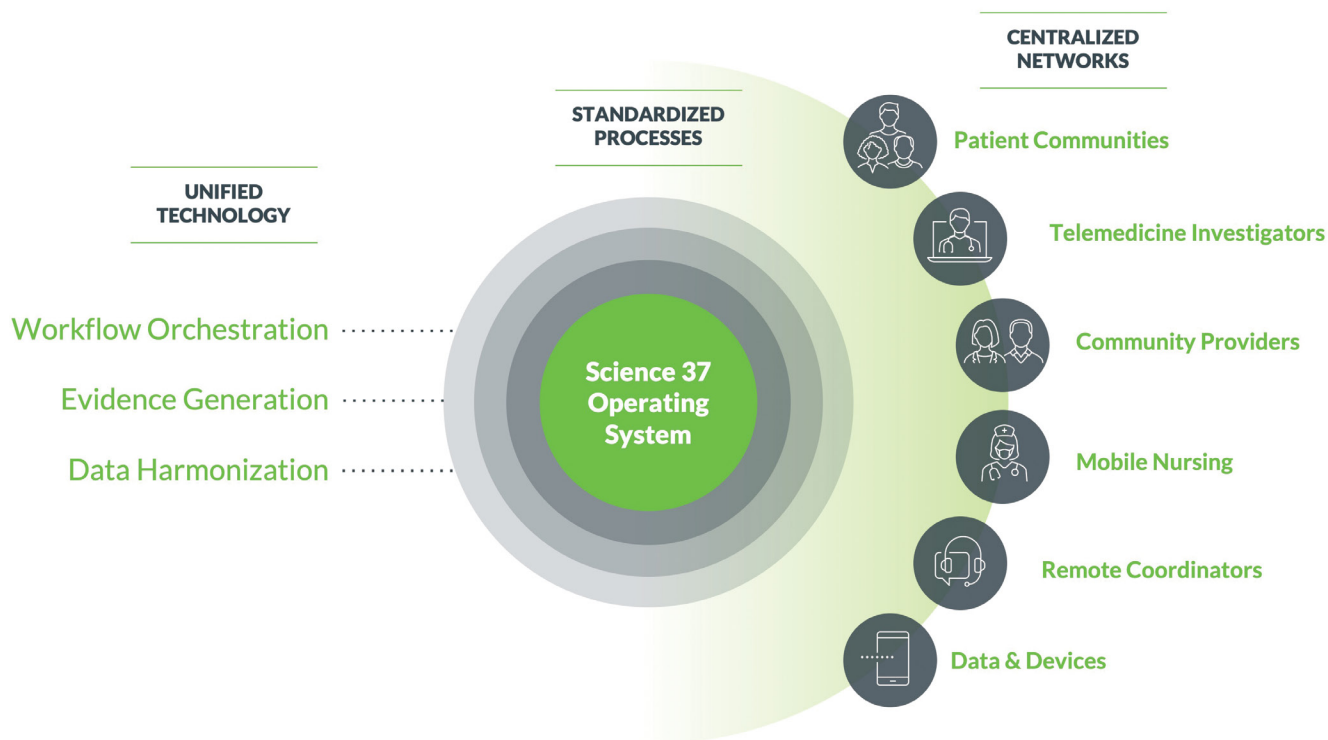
CENTRALIZED NETWORKS

STANDARDIZED PROCESSES

UNIFIED TECHNOLOGY

Workflow Orchestration

Evidence Generation

Data Harmonization

Science 37 Operating System

Patient Communities

Telemedicine Investigators

Community Providers

Mobile Nursing

Remote Coordinators

Data & Devices